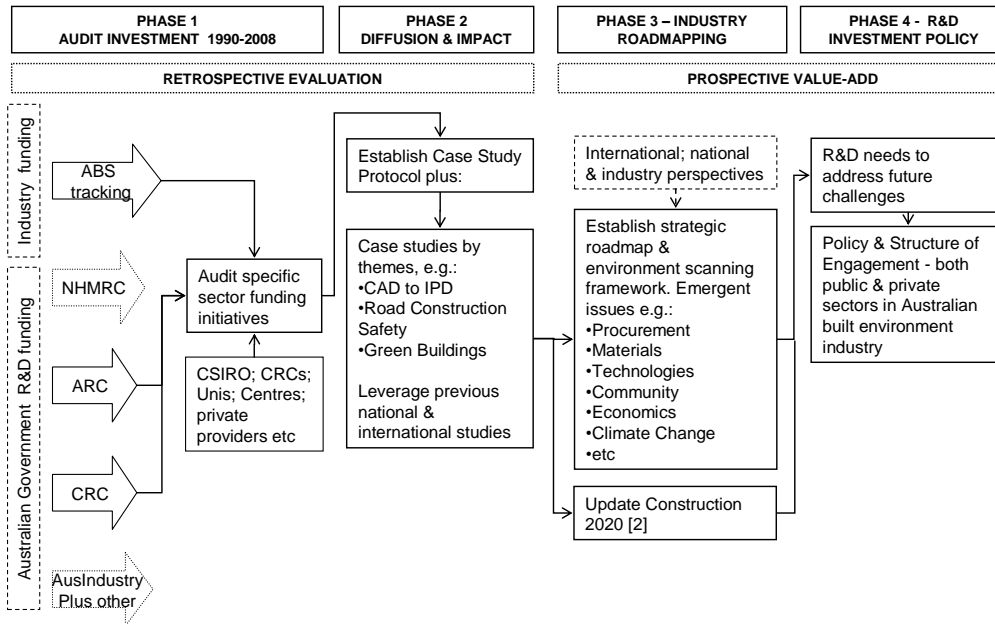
PHASE 1
AUDIT INVESTMENT 1990-2008

PHASE 2
DIFFUSION & IMPACT

PHASE 3 – INDUSTRY ROADMAPPING

PHASE 4 - R&D INVESTMENT POLICY

RETROSPECTIVE EVALUATION

PROSPECTIVE VALUE-ADD

Industry funding

ABS tracking

Australian Government R&D funding

NHMRC

ARC

CRC

AusIndustry Plus other

Audit specific sector funding initiatives

CSIRO; CRCs; Unis; Centres; private providers etc

Establish Case Study Protocol plus:

Case studies by themes, e.g.:
•CAD to IPD
•Road Construction Safety
•Green Buildings

Leverage previous national & international studies

International; national & industry perspectives

Establish strategic roadmap & environment scanning framework. Emergent issues e.g.:
•Procurement
•Materials
•Technologies
•Community
•Economics
•Climate Change
•etc

Update Construction 2020 [2]

R&D needs to address future challenges

Policy & Structure of Engagement - both public & private sectors in Australian built environment industry